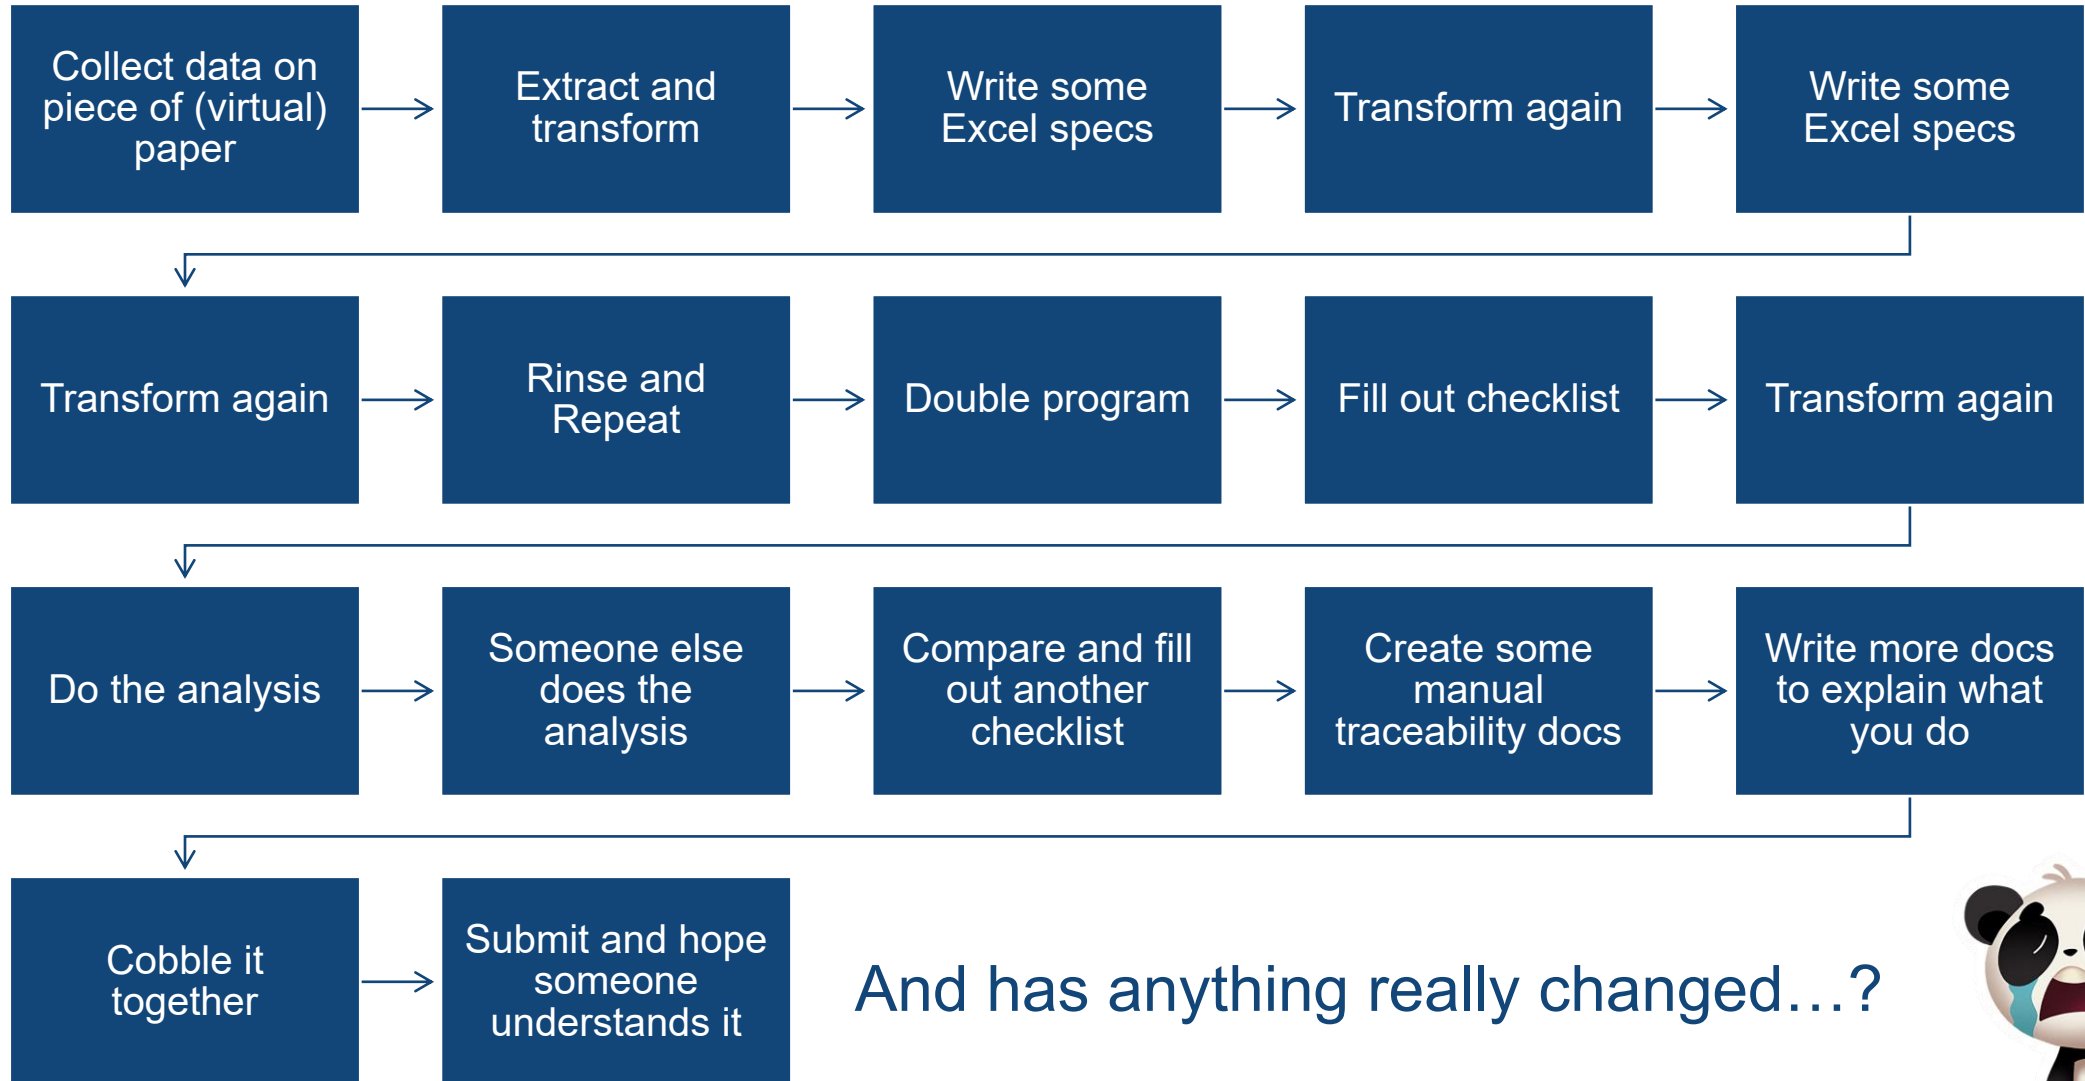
Collect data on piece of (virtual) paper

Extract and transform

Write some Excel specs

Transform again

Write some Excel specs

Transform again

Rinse and Repeat

Double program

Fill out checklist

Transform again

Do the analysis

Someone else does the analysis

Compare and fill out another checklist

Create some manual traceability docs

Write more docs to explain what you do

Cobble it together

Submit and hope someone understands it

And has anything really changed…?